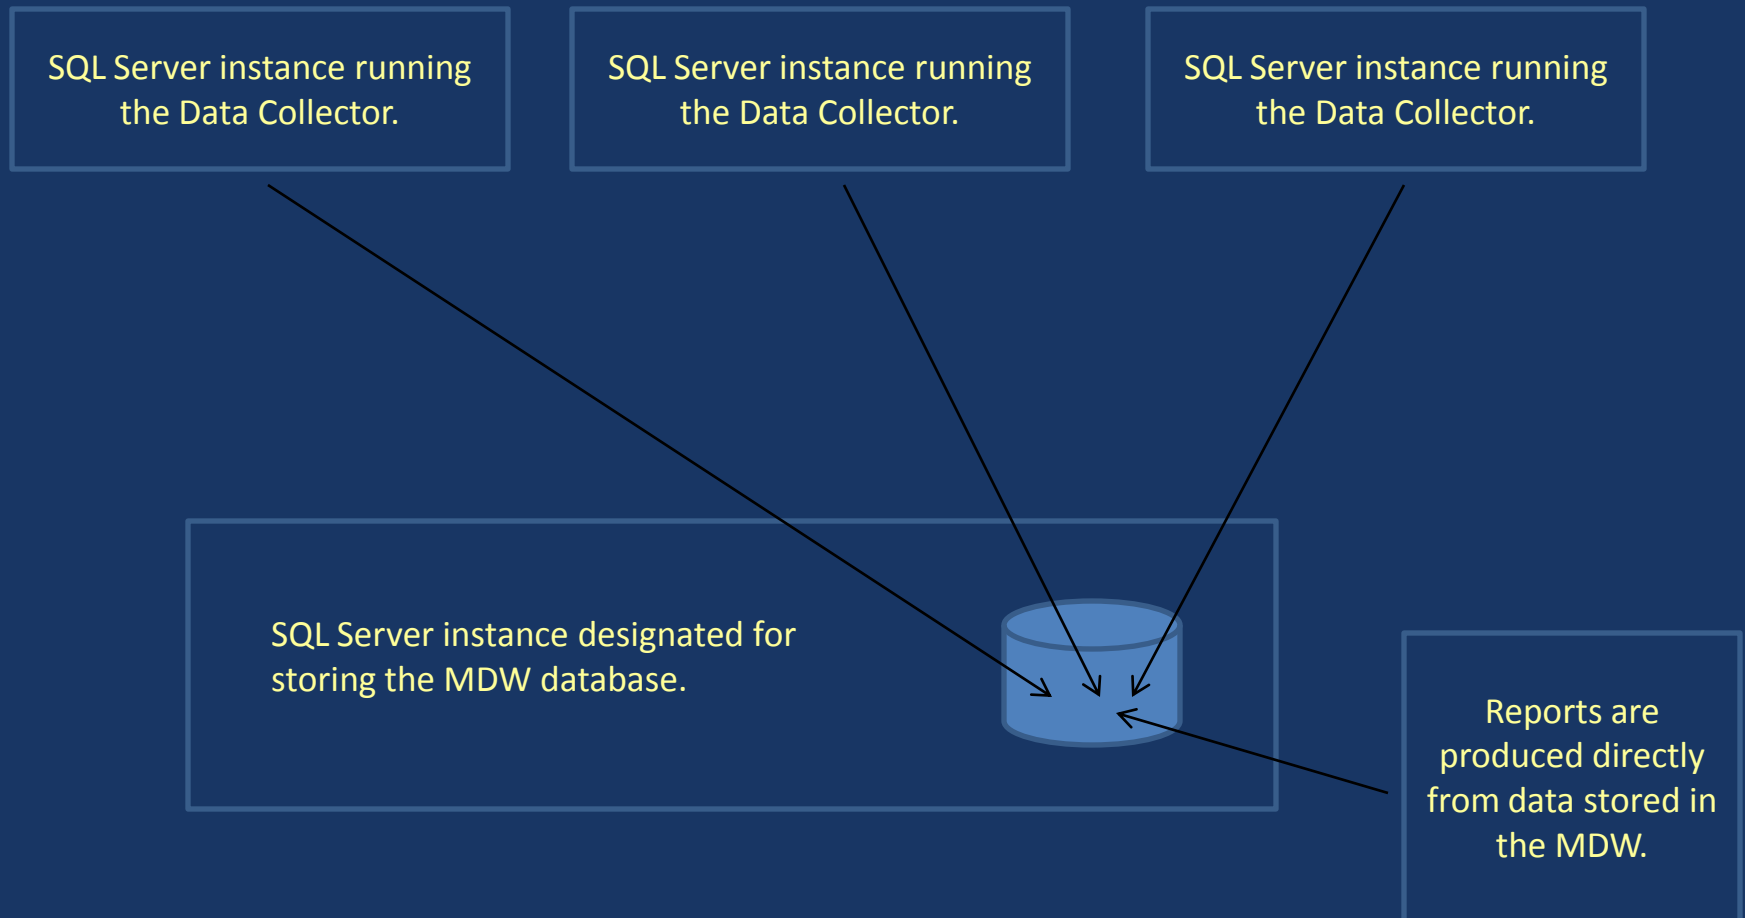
SQL Server instance running the Data Collector.

SQL Server instance running the Data Collector.

SQL Server instance running the Data Collector.

SQL Server instance designated for storing the MDW database.

Reports are produced directly from data stored in the MDW.